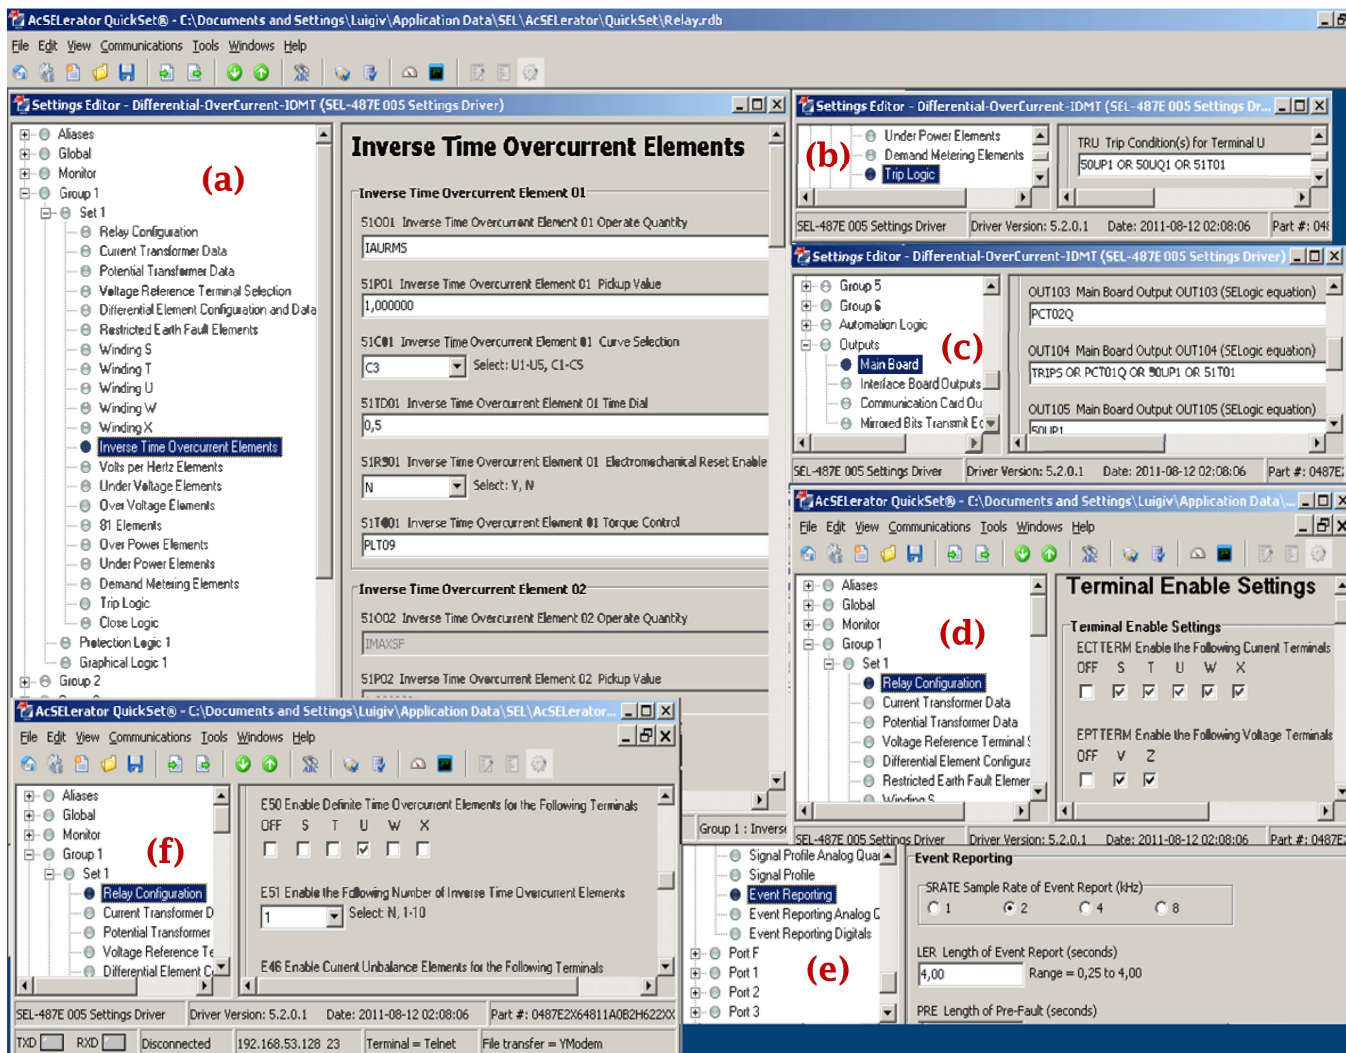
AcSELerator QuickSet® - C:\Documents and Settings\Luigiv\Application Data\SEL\AcSELerator\QuickSet\Relay.rdb

File Edit View Communications Tools Windows Help

Settings Editor - Differential-OverCurrent-IDMT (SEL-487E 005 Settings Driver)

Aliases
Global
Monitor
Group 1
Set 1
Relay Configuration
Current Transformer Data
Potential Transformer Data
Voltage Reference Terminal Selection
Differential Element Configuration and Data
Restricted Earth Fault Elements
Winding S
Winding T
Winding U
Winding W
Winding X
Inverse Time Overcurrent Elements
Volts per Hertz Elements
Under Voltage Elements
Over Voltage Elements
81 Elements
Over Power Elements
Under Power Elements
Demand Metering Elements
Trip Logic
Close Logic
Protection Logic 1
Graphical Logic 1
Group 2

(a)

Inverse Time Overcurrent Elements

Inverse Time Overcurrent Element 01

51O01 Inverse Time Overcurrent Element 01 Operate Quantity
IAURMS

51P01 Inverse Time Overcurrent Element 01 Pickup Value
1,000000

51C01 Inverse Time Overcurrent Element 01 Curve Selection
C3 Select: U1-U5, C1-C5

51TD01 Inverse Time Overcurrent Element 01 Time Dial
0,5

51RS01 Inverse Time Overcurrent Element 01 Electromechanical Reset Enable
N Select: Y, N

51TC01 Inverse Time Overcurrent Element 01 Torque Control
PLT09

Inverse Time Overcurrent Element 02

51O02 Inverse Time Overcurrent Element 02 Operate Quantity
IMAXSF

51P02 Inverse Time Overcurrent Element 02 Pickup Value

Settings Editor - Differential-OverCurrent-IDMT (SEL-487E 005 Settings Dr...

Under Power Elements
Demand Metering Elements
Trip Logic

(b)

TRU Trip Condition(s) for Terminal U
50UP1 OR 50UQ1 OR 51T01

SEL-487E 005 Settings Driver Driver Version: 5.2.0.1 Date: 2011-08-12 02:08:06 Part #: 04

Settings Editor - Differential-OverCurrent-IDMT (SEL-487E 005 Settings Driver)

Group 5
Group 6
Automation Logic
Outputs
Main Board
Interface Board Outputs
Communication Card Ou
Mirrored Bits Transmit Eq

(c)

OUT103 Main Board Output OUT103 (SELogic equation)
PCT02Q
OUT104 Main Board Output OUT104 (SELogic equation)
TRIPS OR PCT01Q OR 50UP1 OR 51T01
OUT105 Main Board Output OUT105 (SELogic equation)
50UP1

SEL-487E 005 Settings Driver Driver Version: 5.2.0.1 Date: 2011-08-12 02:08:06 Part #: 0487E

AcSELerator QuickSet® - C:\Documents and Settings\Luigiv\Application Data\...

File Edit View Communications Tools Windows Help

Aliases
Global
Monitor
Group 1
Set 1
Relay Configuration
Current Transformer Data
Potential Transformer Data
Voltage Reference Terminal S
Differential Element Configura
Restricted Earth Fault Elemen
Winding S

(d)

Terminal Enable Settings

Terminal Enable Settings
ECTTERM Enable the Following Current Terminals
OFF S T U W X

EPTTERM Enable the Following Voltage Terminals
OFF V Z

SEL-487E 005 Settings Driver Driver Version: 5.2.0.1 Date: 2011-08-12 02:08:06 Part #: 0487E

Group 1 : Inverse

Signal Profile Analog Quan
Signal Profile
Event Reporting
Event Reporting Analog C
Event Reporting Digitals
Port F
Port 1
Port 2
Port 3

(e)

Event Reporting

SRATE Sample Rate of Event Report (kHz)
1 2 4 8

LER Length of Event Report (seconds)
4,00 Range = 0,25 to 4,00

PRE Length of Pre-Fault (seconds)

AcSELerator QuickSet® - C:\Documents and Settings\Luigiv\Application Data\SEL\AcSELerator...

File Edit View Communications Tools Windows Help

Aliases
Global
Monitor
Group 1
Set 1
Relay Configuration
Current Transformer D
Potential Transformer
Voltage Reference Te
Differential Element C

(f)

E50 Enable Definite Time Overcurrent Elements for the Following Terminals
OFF S T U W X

E51 Enable the Following Number of Inverse Time Overcurrent Elements
1 Select: N, 1-10

E46 Enable Current Unbalance Elements for the Following Terminals

SEL-487E 005 Settings Driver Driver Version: 5.2.0.1 Date: 2011-08-12 02:08:06 Part #: 0487E2X64811A0B2H622XX

TXD RXD Disconnected 192.168.53.128 23 Terminal = Telnet File transfer = YModem